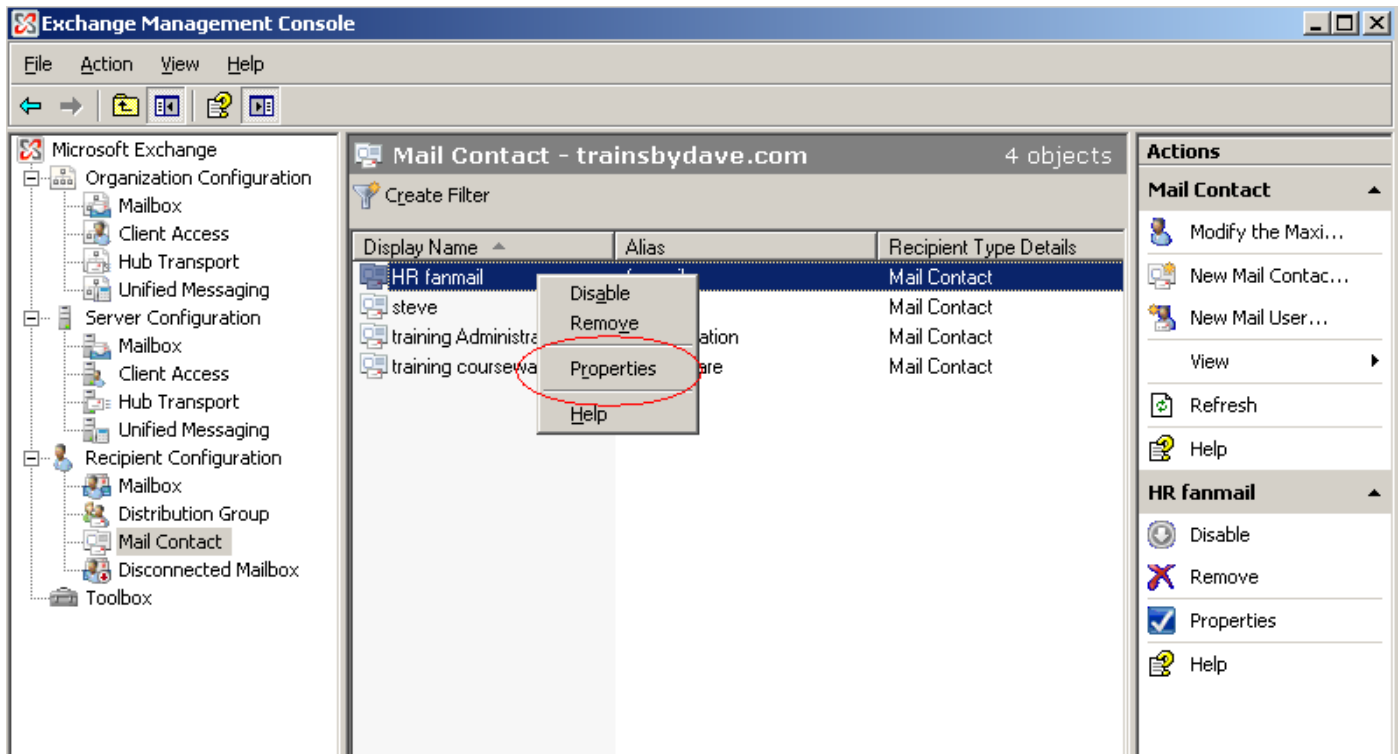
Exchange Management Console

File Action View Help

Microsoft Exchange
Organization Configuration
Mailbox
Client Access
Hub Transport
Unified Messaging
Server Configuration
Mailbox
Client Access
Hub Transport
Unified Messaging
Recipient Configuration
Mailbox
Distribution Group
Mail Contact
Disconnected Mailbox
Toolbox

Mail Contact - trainsbydave.com 4 objects

Create Filter

| Display Name | Alias | Recipient Type Details |
|---|---|---|
| HR fanmail | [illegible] | Mail Contact |
| steve | | Mail Contact |
| training Administra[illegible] | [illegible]ation | Mail Contact |
| training coursewa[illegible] | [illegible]are | Mail Contact |

Disable
Remove
Properties
Help

Actions
Mail Contact
Modify the Maxi...
New Mail Contac...
New Mail User...
View
Refresh
Help
HR fanmail
Disable
Remove
Properties
Help